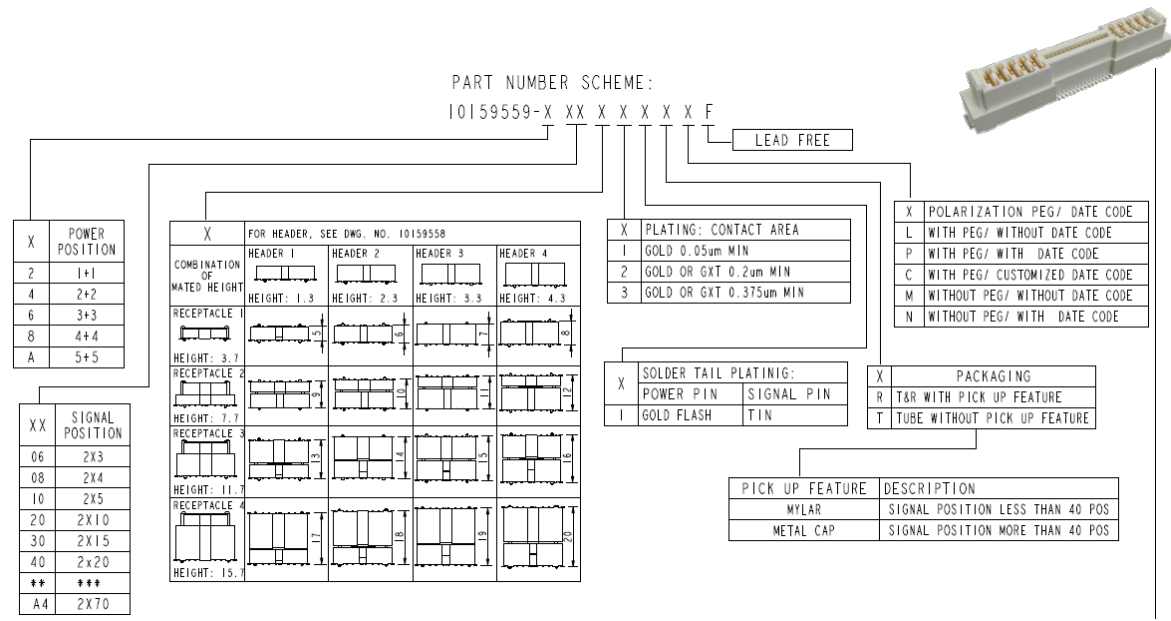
PART NUMBER SCHEME:

10159559-X XX X X X X X F

LEAD FREE

| X | POWER POSITION |
|---|---|
| 2 | 1+1 |
| 4 | 2+2 |
| 6 | 3+3 |
| 8 | 4+4 |
| A | 5+5 |

| XX | SIGNAL POSITION |
|---|---|
| 06 | 2X3 |
| 08 | 2X4 |
| 10 | 2X5 |
| 20 | 2X10 |
| 30 | 2X15 |
| 40 | 2x20 |
| ** | *** |
| A4 | 2X70 |

| X | FOR HEADER, SEE DWG. NO. 10159558 | | | |
|---|---|---|---|---|
| COMBINATION OF MATED HEIGHT | HEADER 1 HEIGHT: 1.3 | HEADER 2 HEIGHT: 2.3 | HEADER 3 HEIGHT: 3.3 | HEADER 4 HEIGHT: 4.3 |
| RECEPTACLE 1 HEIGHT: 3.7 | 5 | 6 | 7 | 8 |
| RECEPTACLE 2 HEIGHT: 7.7 | 9 | 10 | 11 | 12 |
| RECEPTACLE 3 HEIGHT: 11.7 | 13 | 14 | 15 | 16 |
| RECEPTACLE 4 HEIGHT: 15.7 | 17 | 18 | 19 | 20 |

| X | PLATING: CONTACT AREA |
|---|---|
| 1 | GOLD 0.05um MIN |
| 2 | GOLD OR GXT 0.2um MIN |
| 3 | GOLD OR GXT 0.375um MIN |

| X | SOLDER TAIL PLATINIG: POWER PIN | SIGNAL PIN |
|---|---|---|
| 1 | GOLD FLASH | TIN |

| X | PACKAGING |
|---|---|
| R | T&R WITH PICK UP FEATURE |
| T | TUBE WITHOUT PICK UP FEATURE |

| X | POLARIZATION PEG/ DATE CODE |
|---|---|
| L | WITH PEG/ WITHOUT DATE CODE |
| P | WITH PEG/ WITH DATE CODE |
| C | WITH PEG/ CUSTOMIZED DATE CODE |
| M | WITHOUT PEG/ WITHOUT DATE CODE |
| N | WITHOUT PEG/ WITH DATE CODE |

| PICK UP FEATURE | DESCRIPTION |
|---|---|
| MYLAR | SIGNAL POSITION LESS THAN 40 POS |
| METAL CAP | SIGNAL POSITION MORE THAN 40 POS |